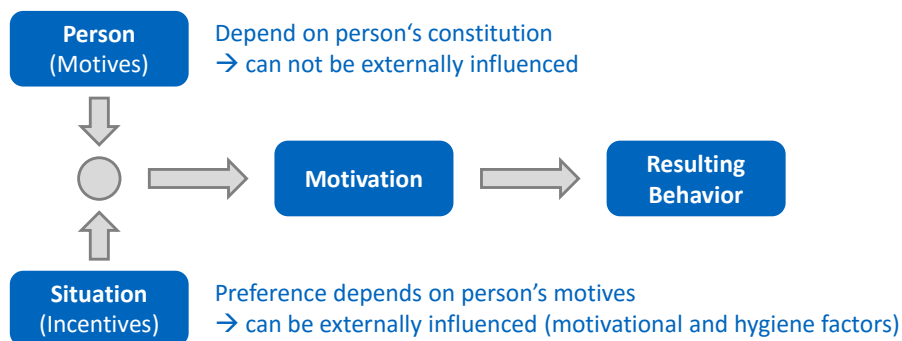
Person
(Motives)

Depend on person‘s constitution
$\rightarrow$ can not be externally influenced

Motivation

Resulting Behavior

Situation
(Incentives)

Preference depends on person’s motives
$\rightarrow$ can be externally influenced (motivational and hygiene factors)